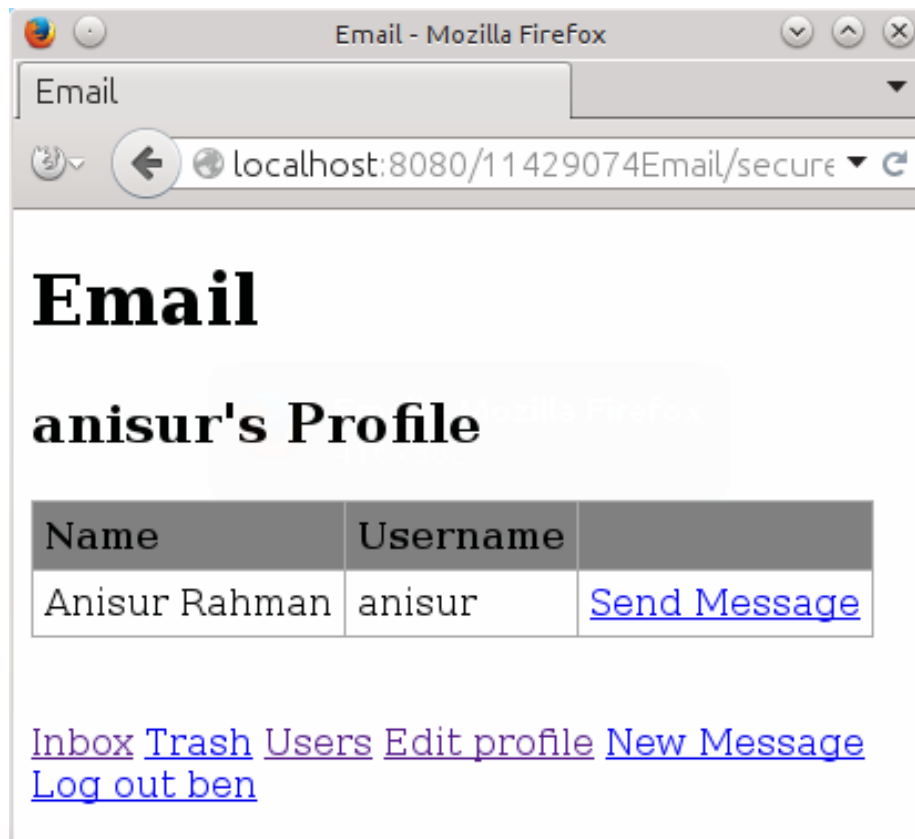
Email - Mozilla Firefox

Email

localhost:8080/11429074Email/secure

# Email

## anisur's Profile

| Name | Username | |
|---|---|---|
| Anisur Rahman | anisur | Send Message |

Inbox Trash Users Edit profile New Message
Log out ben